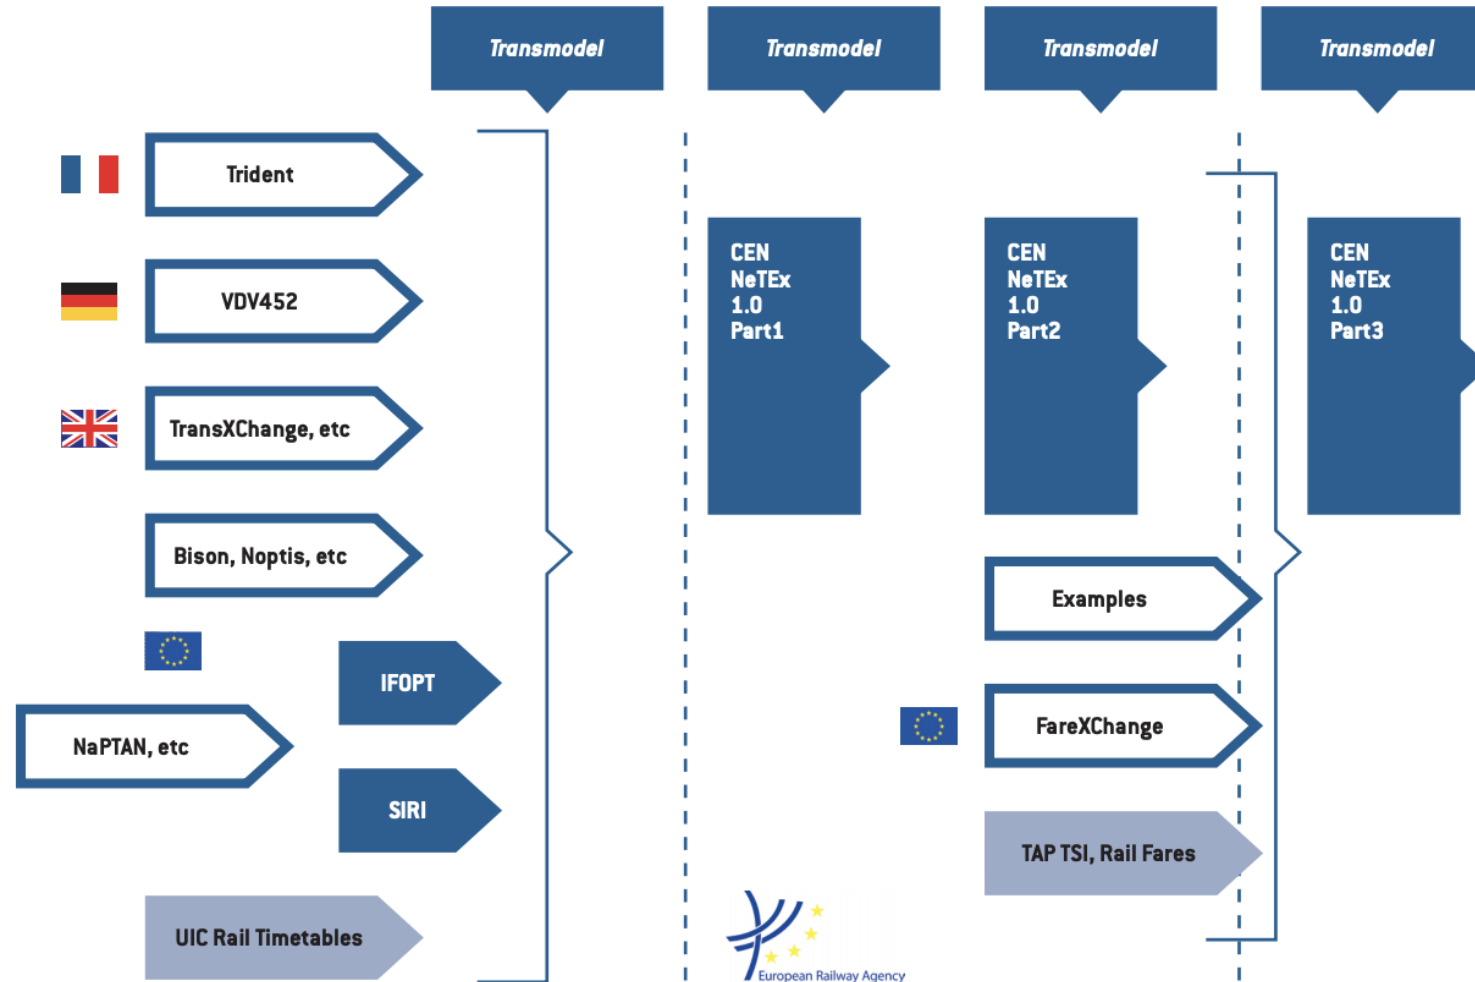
Transmodel

Transmodel

Transmodel

Transmodel

Trident

VDV452

TransXChange, etc

Bison, Noptis, etc

NaPTAN, etc

IFOPT

SIRI

UIC Rail Timetables

CEN NeTEx 1.0 Part1

European Railway Agency

CEN NeTEx 1.0 Part2

Examples

FareXChange

TAP TSI, Rail Fares

CEN NeTEx 1.0 Part3